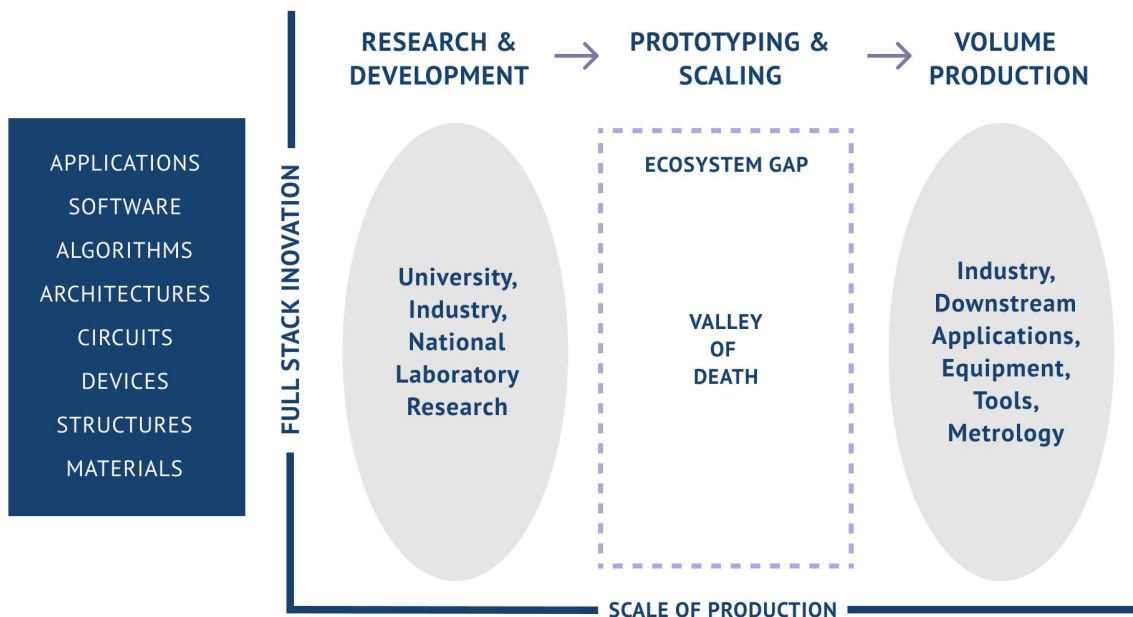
APPLICATIONS
SOFTWARE
ALGORITHMS
ARCHITECTURES
CIRCUITS
DEVICES
STRUCTURES
MATERIALS

FULL STACK INOVATION

RESEARCH & DEVELOPMENT

PROTOTYPING & SCALING

VOLUME PRODUCTION

University, Industry, National Laboratory Research

ECOSYSTEM GAP

VALLEY OF DEATH

Industry, Downstream Applications, Equipment, Tools, Metrology

SCALE OF PRODUCTION